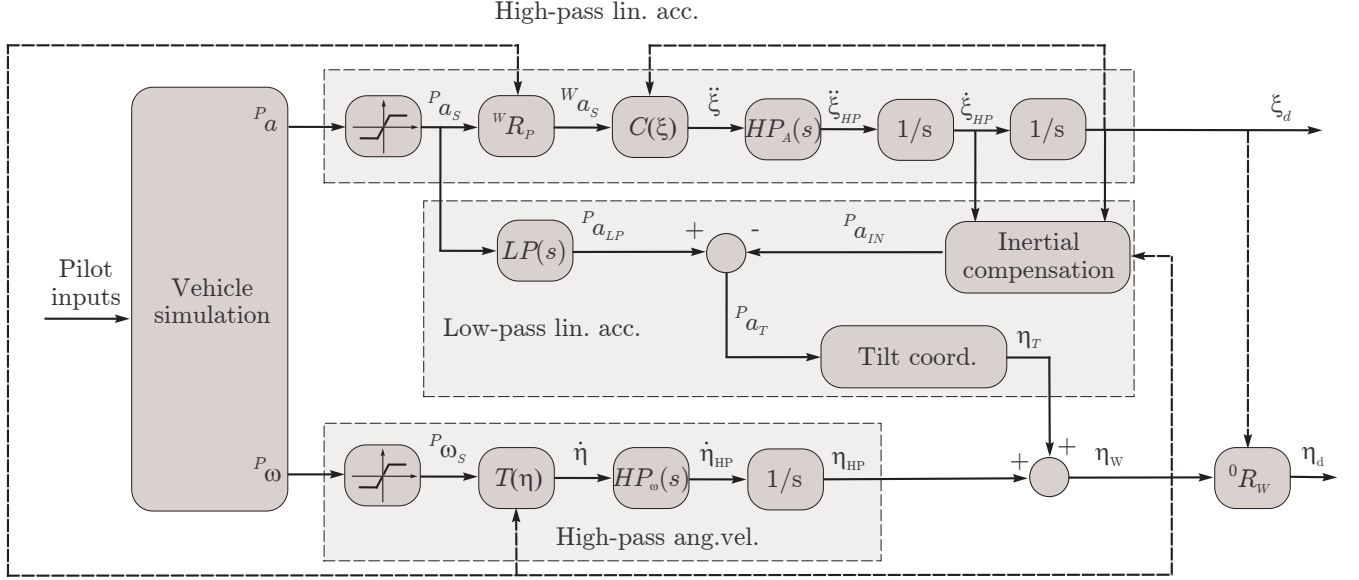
High-pass lin. acc.

Pilot inputs

Vehicle simulation

${}^{P}a$

${}^{P}a_S$

${}^{W}R_P$

${}^{W}a_S$

$C(\xi)$

$\ddot{\xi}$

$HP_A(s)$

$\ddot{\xi}_{HP}$

1/s

$\dot{\xi}_{HP}$

1/s

$\xi_d$

$LP(s)$

${}^{P}a_{LP}$

+

-

${}^{P}a_{IN}$

Inertial compensation

Low-pass lin. acc.

${}^{P}a_T$

Tilt coord.

$\eta_T$

${}^{P}\omega$

${}^{P}\omega_S$

$T(\eta)$

$\dot{\eta}$

$HP_\omega(s)$

$\dot{\eta}_{HP}$

1/s

$\eta_{HP}$

+

+

$\eta_W$

${}^{0}R_W$

$\eta_d$

High-pass ang.vel.